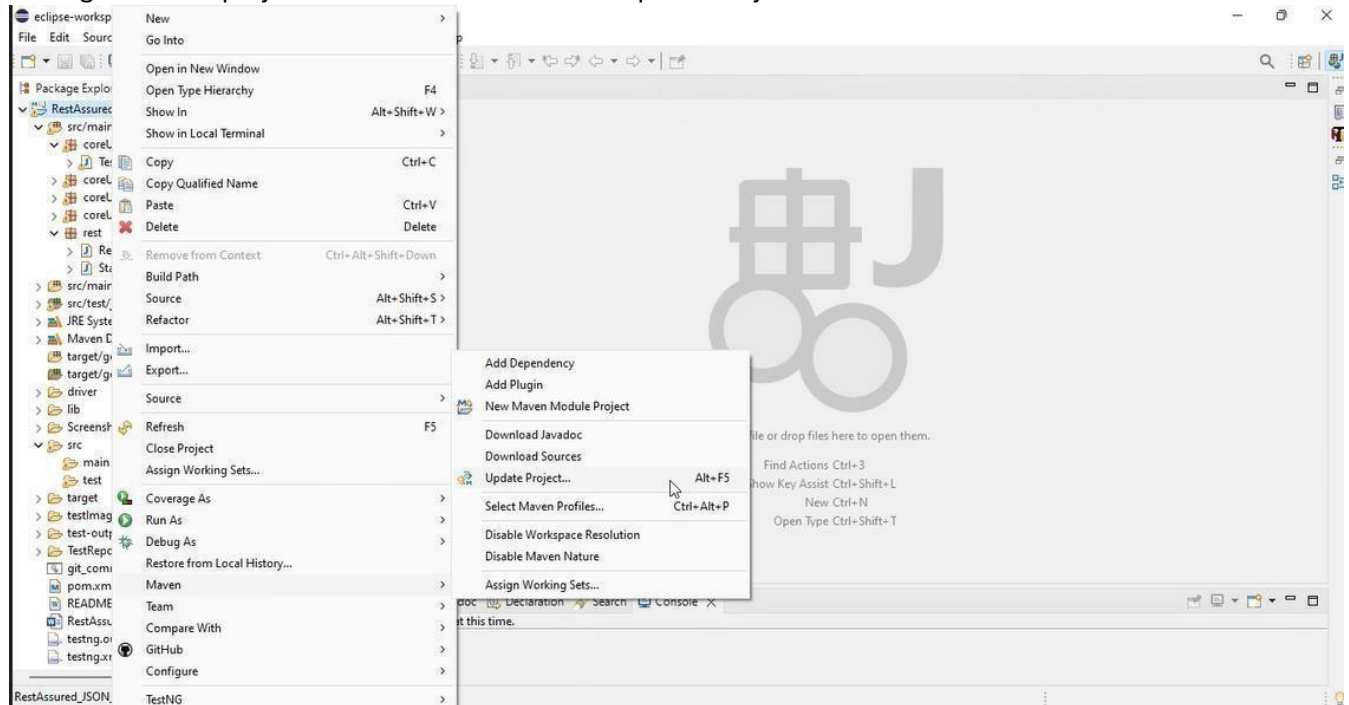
eclipse-worksp
File Edit Sourc
Package Explo
RestAssurec
src/main
coreL
Te
coreL
coreL
coreL
rest
Re
St
src/main
src/test/
JRE Syste
Maven D
target/g
target/g
driver
lib
Screensh
src
main
test
target
testImag
test-outp
TestRepo
git_com
pom.xm
README
RestAssu
testng.o
testng.x
RestAssured_JSON

New
Go Into
Open in New Window
Open Type Hierarchy F4
Show In Alt+Shift+W
Show in Local Terminal
Copy Ctrl+C
Copy Qualified Name
Paste Ctrl+V
Delete Delete
Remove from Context Ctrl+Alt+Shift+Down
Build Path
Source Alt+Shift+S
Refactor Alt+Shift+T
Import...
Export...
Source
Refresh F5
Close Project
Assign Working Sets...
Coverage As
Run As
Debug As
Restore from Local History...
Maven
Team
Compare With
GitHub
Configure
TestNG

Add Dependency
Add Plugin
New Maven Module Project
Download Javadoc
Download Sources
Update Project... Alt+F5
Select Maven Profiles... Ctrl+Alt+P
Disable Workspace Resolution
Disable Maven Nature
Assign Working Sets...

file or drop files here to open them.
Find Actions Ctrl+3
Show Key Assist Ctrl+Shift+L
New Ctrl+N
Open Type Ctrl+Shift+T

doc Declaration Search Console
t this time.